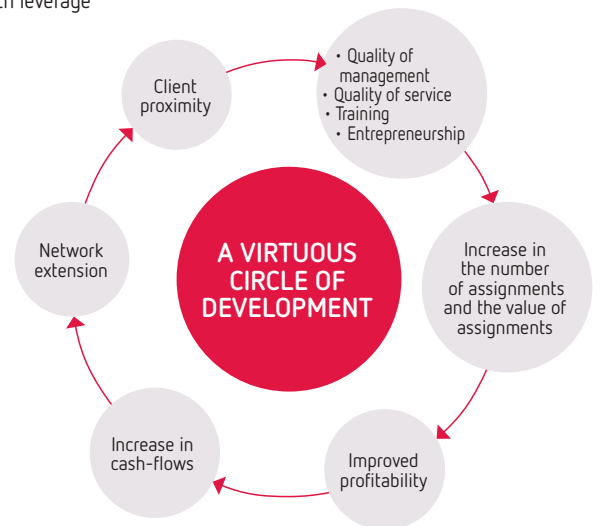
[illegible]h leverage

Client proximity

• Quality of management
• Quality of service
• Training
• Entrepreneurship

Increase in the number of assignments and the value of assignments

Improved profitability

Increase in cash-flows

Network extension

A VIRTUOUS CIRCLE OF DEVELOPMENT